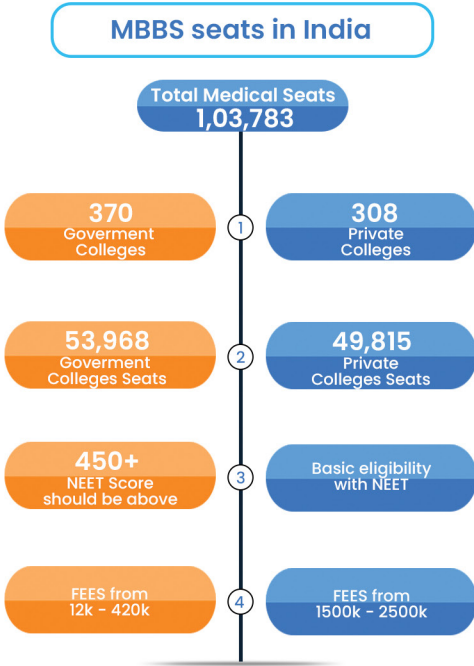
MBBS seats in India

Total Medical Seats
1,03,783

370
Goverment Colleges

1

308
Private Colleges

53,968
Goverment Colleges Seats

2

49,815
Private Colleges Seats

450+
NEET Score should be above

3

Basic eligibility with NEET

FEES from 12k - 420k

4

FEES from 1500k - 2500k